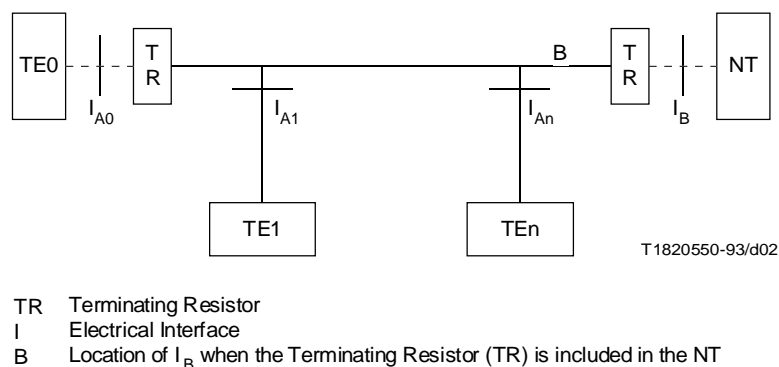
TE0

$I_{A0}$

T
R

$I_{A1}$

$I_{An}$

B

T
R

$I_B$

NT

TE1

TEn

T1820550-93/d02

TR Terminating Resistor
I Electrical Interface
B Location of $I_B$ when the Terminating Resistor (TR) is included in the NT